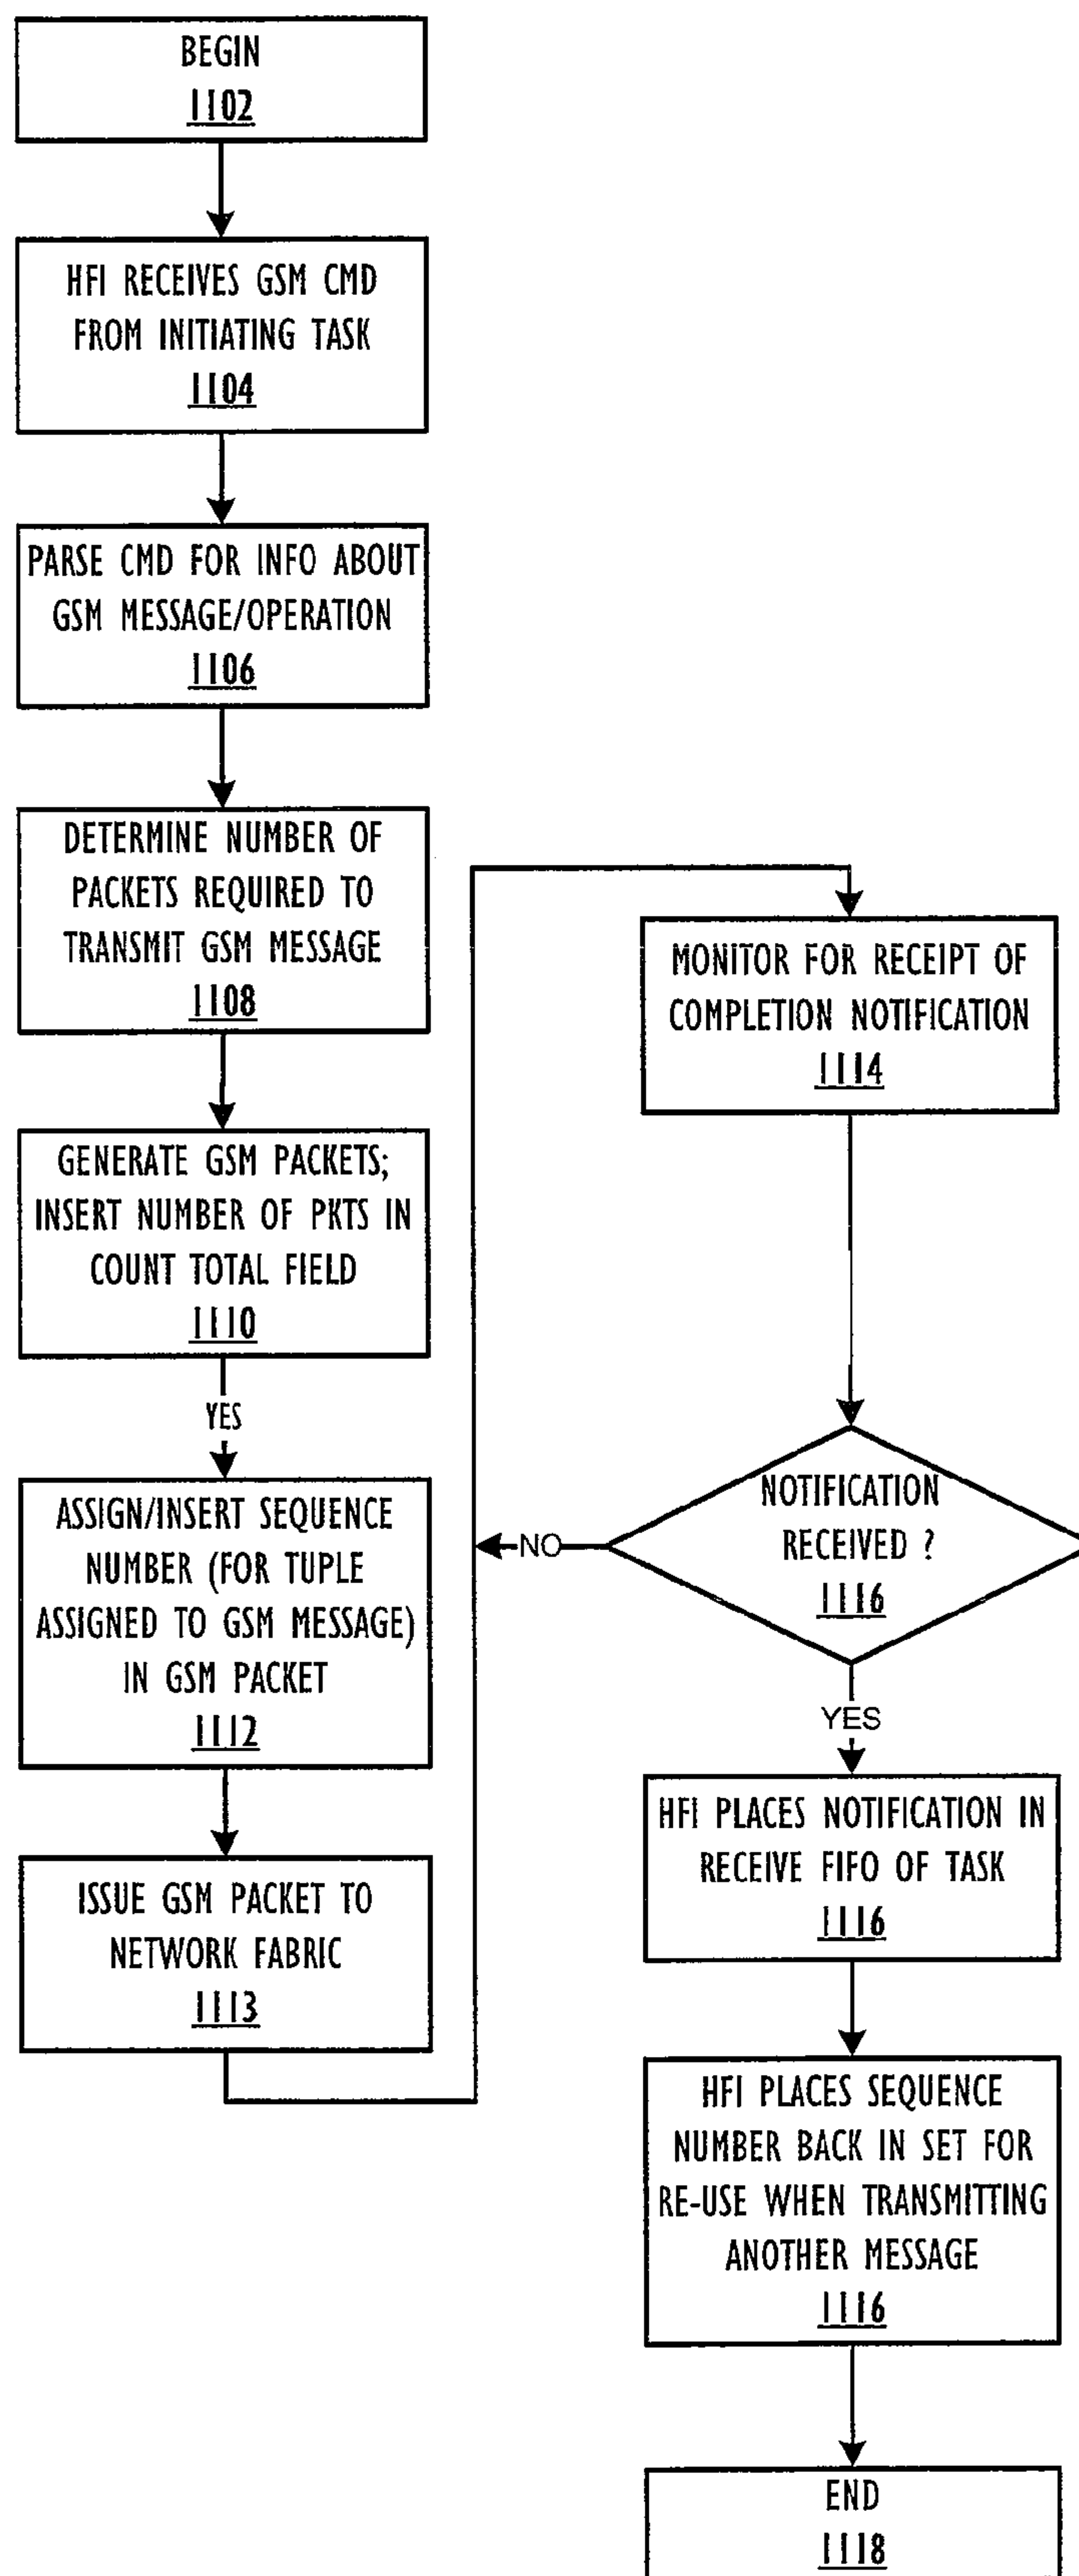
BEGIN
1102

HFI RECEIVES GSM CMD FROM INITIATING TASK
1104

PARSE CMD FOR INFO ABOUT GSM MESSAGE/OPERATION
1106

DETERMINE NUMBER OF PACKETS REQUIRED TO TRANSMIT GSM MESSAGE
1108

GENERATE GSM PACKETS; INSERT NUMBER OF PKTS IN COUNT TOTAL FIELD
1110

YES

ASSIGN/INSERT SEQUENCE NUMBER (FOR TUPLE ASSIGNED TO GSM MESSAGE) IN GSM PACKET
1112

ISSUE GSM PACKET TO NETWORK FABRIC
1113

MONITOR FOR RECEIPT OF COMPLETION NOTIFICATION
1114

NO

NOTIFICATION RECEIVED ?
1116

YES

HFI PLACES NOTIFICATION IN RECEIVE FIFO OF TASK
1116

HFI PLACES SEQUENCE NUMBER BACK IN SET FOR RE-USE WHEN TRANSMITTING ANOTHER MESSAGE
1116

END
1118